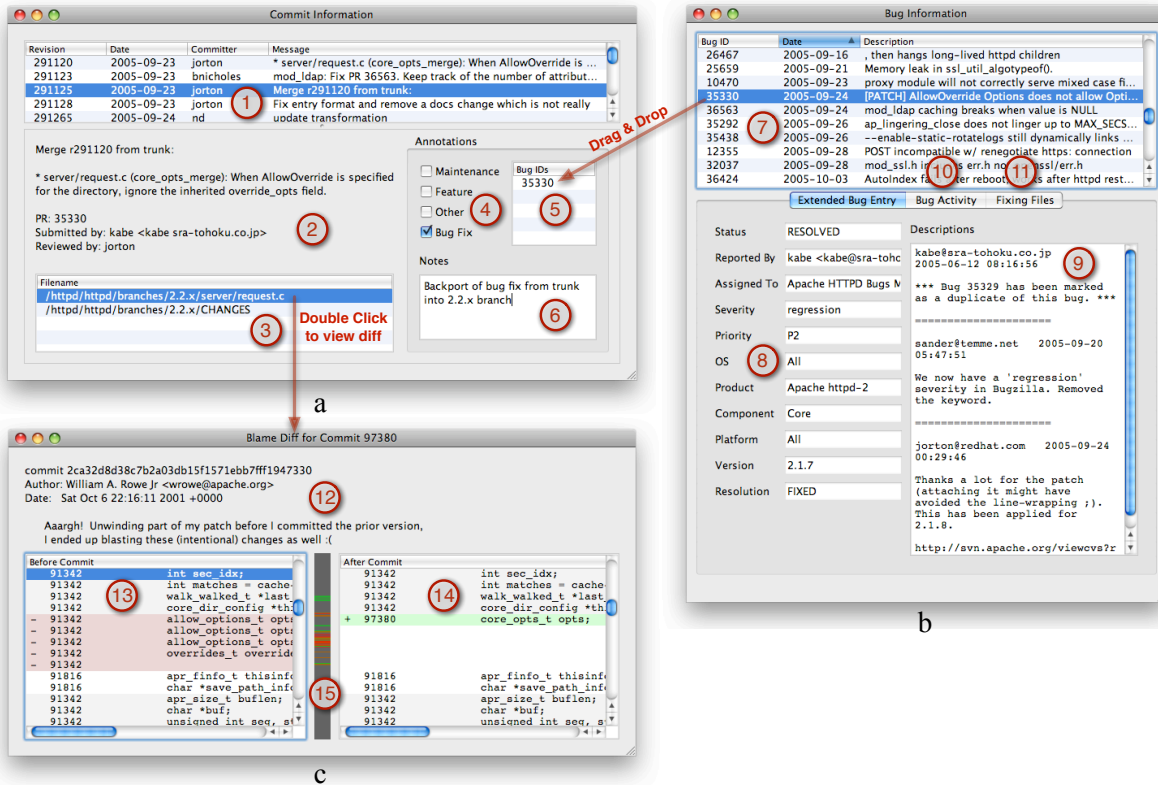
Commit Information

| Revision | Date | Committer | Message |
|---|---|---|---|
| 291120 | 2005-09-23 | jorton | * server/request.c (core_opts_merge): When AllowOverride is |
| 291123 | 2005-09-23 | bnicholes | mod_ldap: Fix PR 36563. Keep track of the number of attribut |
| 291125 | 2005-09-23 | jorton | Merge r291120 from trunk: |
| 291128 | 2005-09-23 | jorton | Fix entry format and remove a docs change which is not really |
| 291265 | 2005-09-24 | nd | update transformation |

1

Merge r291120 from trunk:

* server/request.c (core_opts_merge): When AllowOverride is specified for the directory, ignore the inherited override_opts field.

PR: 35330
Submitted by: kabe <kabe sra-tohoku.co.jp>
Reviewed by: jorton

2

Annotations
Maintenance
Feature
Other
Bug Fix
4
Bug IDs
35330
5

Notes
Backport of bug fix from trunk into 2.2.x branch
6

Filename
/httpd/httpd/branches/2.2.x/server/request.c
/httpd/httpd/branches/2.2.x/CHANGES
3
Double Click to view diff

a

Drag & Drop

Bug Information

| Bug ID | Date | Description |
|---|---|---|
| 26467 | 2005-09-16 | , then hangs long-lived httpd children |
| 25659 | 2005-09-21 | Memory leak in ssl_util_algotypeof(). |
| 10470 | 2005-09-23 | proxy module will not correctly serve mixed case fi |
| 35330 | 2005-09-24 | [PATCH] AllowOverride Options does not allow Opti |
| 36563 | 2005-09-24 | mod_ldap caching breaks when value is NULL |
| 35292 | 2005-09-26 | ap_lingering_close does not linger up to MAX_SECS |
| 35438 | 2005-09-26 | --enable-static-rotatelogs still dynamically links |
| 12355 | 2005-09-28 | POST incompatible w/ renegotiate https: connection |
| 32097 | 2005-09-28 | mod_ssl.h in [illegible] err.h no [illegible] ssl/err.h |
| 36424 | 2005-10-03 | AutoIndex fa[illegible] ter reboot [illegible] s after httpd rest |

7 10 11

Extended Bug Entry | Bug Activity | Fixing Files

Status RESOLVED
Reported By kabe <kabe@sra-tohc
Assigned To Apache HTTPD Bugs M
Severity regression
Priority P2
OS All
8
Product Apache httpd-2
Component Core
Platform All
Version 2.1.7
Resolution FIXED

Descriptions
kabe@sra-tohoku.co.jp
2005-06-12 08:16:56

*** Bug 35329 has been marked as a duplicate of this bug. ***

====================

sander@temme.net 2005-09-20 05:47:51

We now have a 'regression' severity in Bugzilla. Removed the keyword.

====================

jorton@redhat.com 2005-09-24 00:29:46

Thanks a lot for the patch (attaching it might have avoided the line-wrapping ;). This has been applied for 2.1.8.

http://svn.apache.org/viewcvs?r

9

b

Blame Diff for Commit 97380

commit 2ca32d8d38c7b2a03db15f1571ebb7fff1947330
Author: William A. Rowe Jr <wrowe@apache.org>
Date: Sat Oct 6 22:16:11 2001 +0000

12

Aaargh! Unwinding part of my patch before I committed the prior version, I ended up blasting these (intentional) changes as well :(

Before Commit
91342 int sec_idx;
91342 int matches = cache-
91342 walk_walked_t *last_
91342 core_dir_config *th
- 91342 allow_options_t opt
- 91342 allow_options_t opt
- 91342 allow_options_t opt
- 91342 overrides_t override
- 91342
91816 apr_finfo_t thisinf
91816 char *save_path_inf
91342 apr_size_t buflen;
91342 char *buf;
91342 unsigned int seq, s
13

15

After Commit
91342 int sec_idx;
91342 int matches = cache-
91342 walk_walked_t *last_
91342 core_dir_config *th
+ 97380 core_opts_t opts;
91816 apr_finfo_t thisinf
91816 char *save_path_inf
91342 apr_size_t buflen;
91342 char *buf;
91342 unsigned int seq, s
14

c